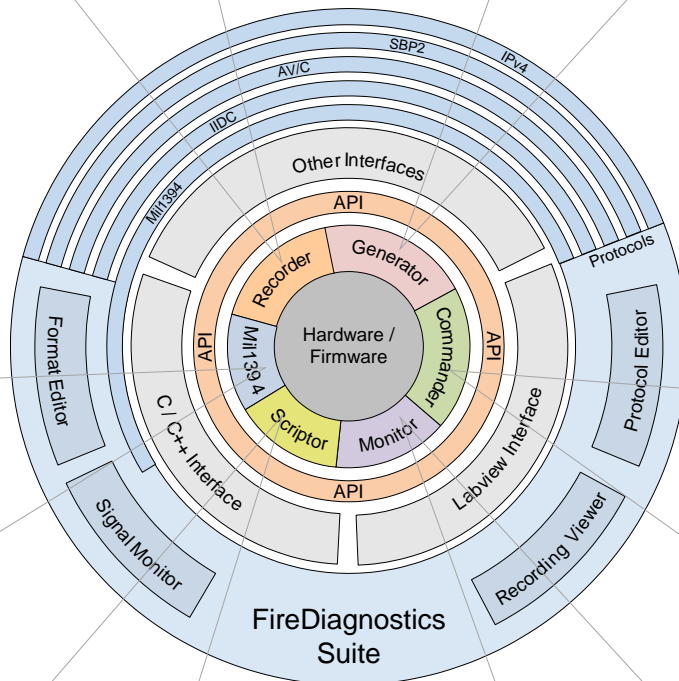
SBP2
IPv4
AV/C
IIDC
Mil1394
Other Interfaces
API
Protocols
Recorder
Generator
Hardware / Firmware
Mil1394
Commander
API
API
Scriptor
Monitor
API
Format Editor
C / C++ Interface
Labview Interface
Protocol Editor
Signal Monitor
Recording Viewer
FireDiagnostics Suite